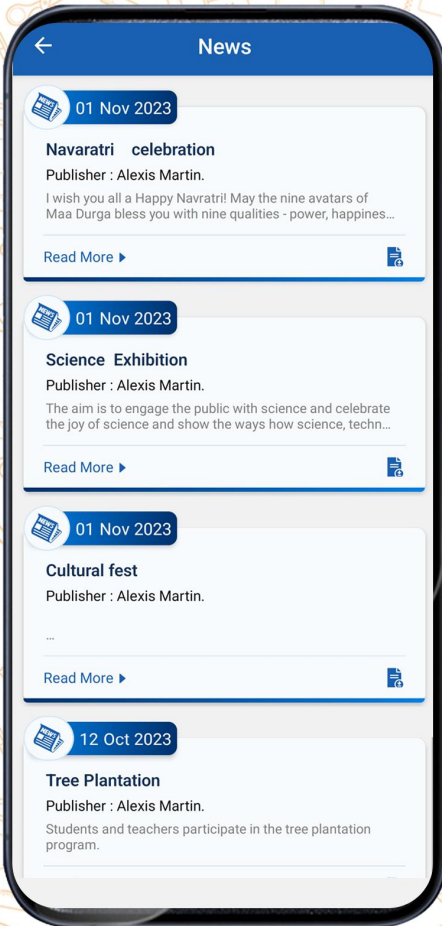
News

NEWS 01 Nov 2023

Navaratri celebration

Publisher : Alexis Martin.

I wish you all a Happy Navratri! May the nine avatars of Maa Durga bless you with nine qualities - power, happines…

Read More ▶

NEWS 01 Nov 2023

Science Exhibition

Publisher : Alexis Martin.

The aim is to engage the public with science and celebrate the joy of science and show the ways how science, techn…

Read More ▶

NEWS 01 Nov 2023

Cultural fest

Publisher : Alexis Martin.

…

Read More ▶

NEWS 12 Oct 2023

Tree Plantation

Publisher : Alexis Martin.

Students and teachers participate in the tree plantation program.